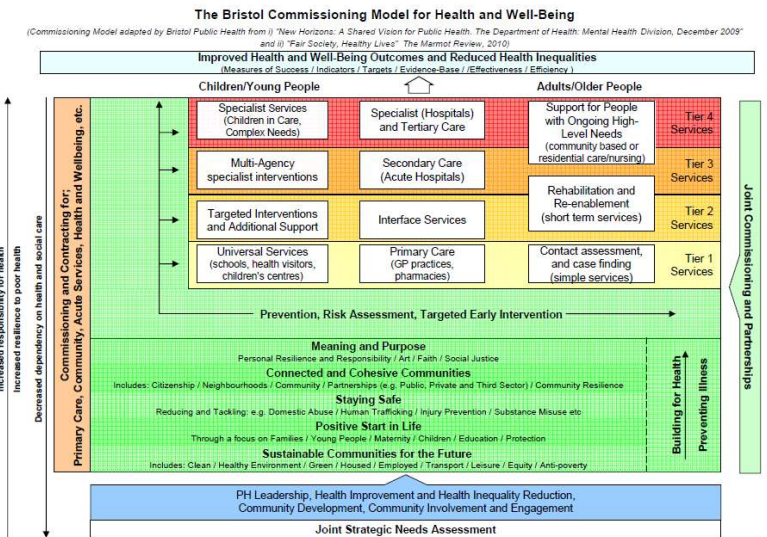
The Bristol Commissioning Model for Health and Well-Being

(Commissioning Model adapted by Bristol Public Health from i) "New Horizons: A Shared Vision for Public Health. The Department of Health: Mental Health Division, December 2009" and ii) "Fair Society, Healthy Lives" The Marmot Review, 2010)

Improved Health and Well-Being Outcomes and Reduced Health Inequalities
(Measures of Success / Indicators / Targets / Evidence-Base / Effectiveness / Efficiency)

Children/Young People

Adults/Older People

Commissioning and Contracting for; Primary Care, Community, Acute Services, Health and Wellbeing. etc.

Specialist Services (Children in Care, Complex Needs)

Specialist (Hospitals) and Tertiary Care

Support for People with Ongoing High-Level Needs (community based or residential care/nursing)

Tier 4 Services

Multi-Agency specialist interventions

Secondary Care (Acute Hospitals)

Tier 3 Services

Rehabilitation and Re-enablement (short term services)

Targeted Interventions and Additional Support

Interface Services

Tier 2 Services

Universal Services (schools, health visitors, children's centres)

Primary Care (GP practices, pharmacies)

Contact assessment, and case finding (simple services)

Tier 1 Services

Prevention, Risk Assessment, Targeted Early Intervention

Meaning and Purpose
Personal Resilience and Responsibility / Art / Faith / Social Justice

Connected and Cohesive Communities
Includes: Citizenship / Neighbourhoods / Community / Partnerships (e.g. Public, Private and Third Sector) / Community Resilience

Staying Safe
Reducing and Tackling: e.g. Domestic Abuse / Human Trafficking / Injury Prevention / Substance Misuse etc

Positive Start in Life
Through a focus on Families / Young People / Maternity / Children / Education / Protection

Sustainable Communities for the Future
Includes: Clean / Healthy Environment / Green / Housed / Employed / Transport / Leisure / Equity / Anti-poverty

Building for Health

Preventing Illness

Joint Commissioning and Partnerships

Increased responsibility for health

Increased resilience to poor health

Decreased dependency on health and social care

PH Leadership, Health Improvement and Health Inequality Reduction, Community Development, Community Involvement and Engagement

Joint Strategic Needs Assessment